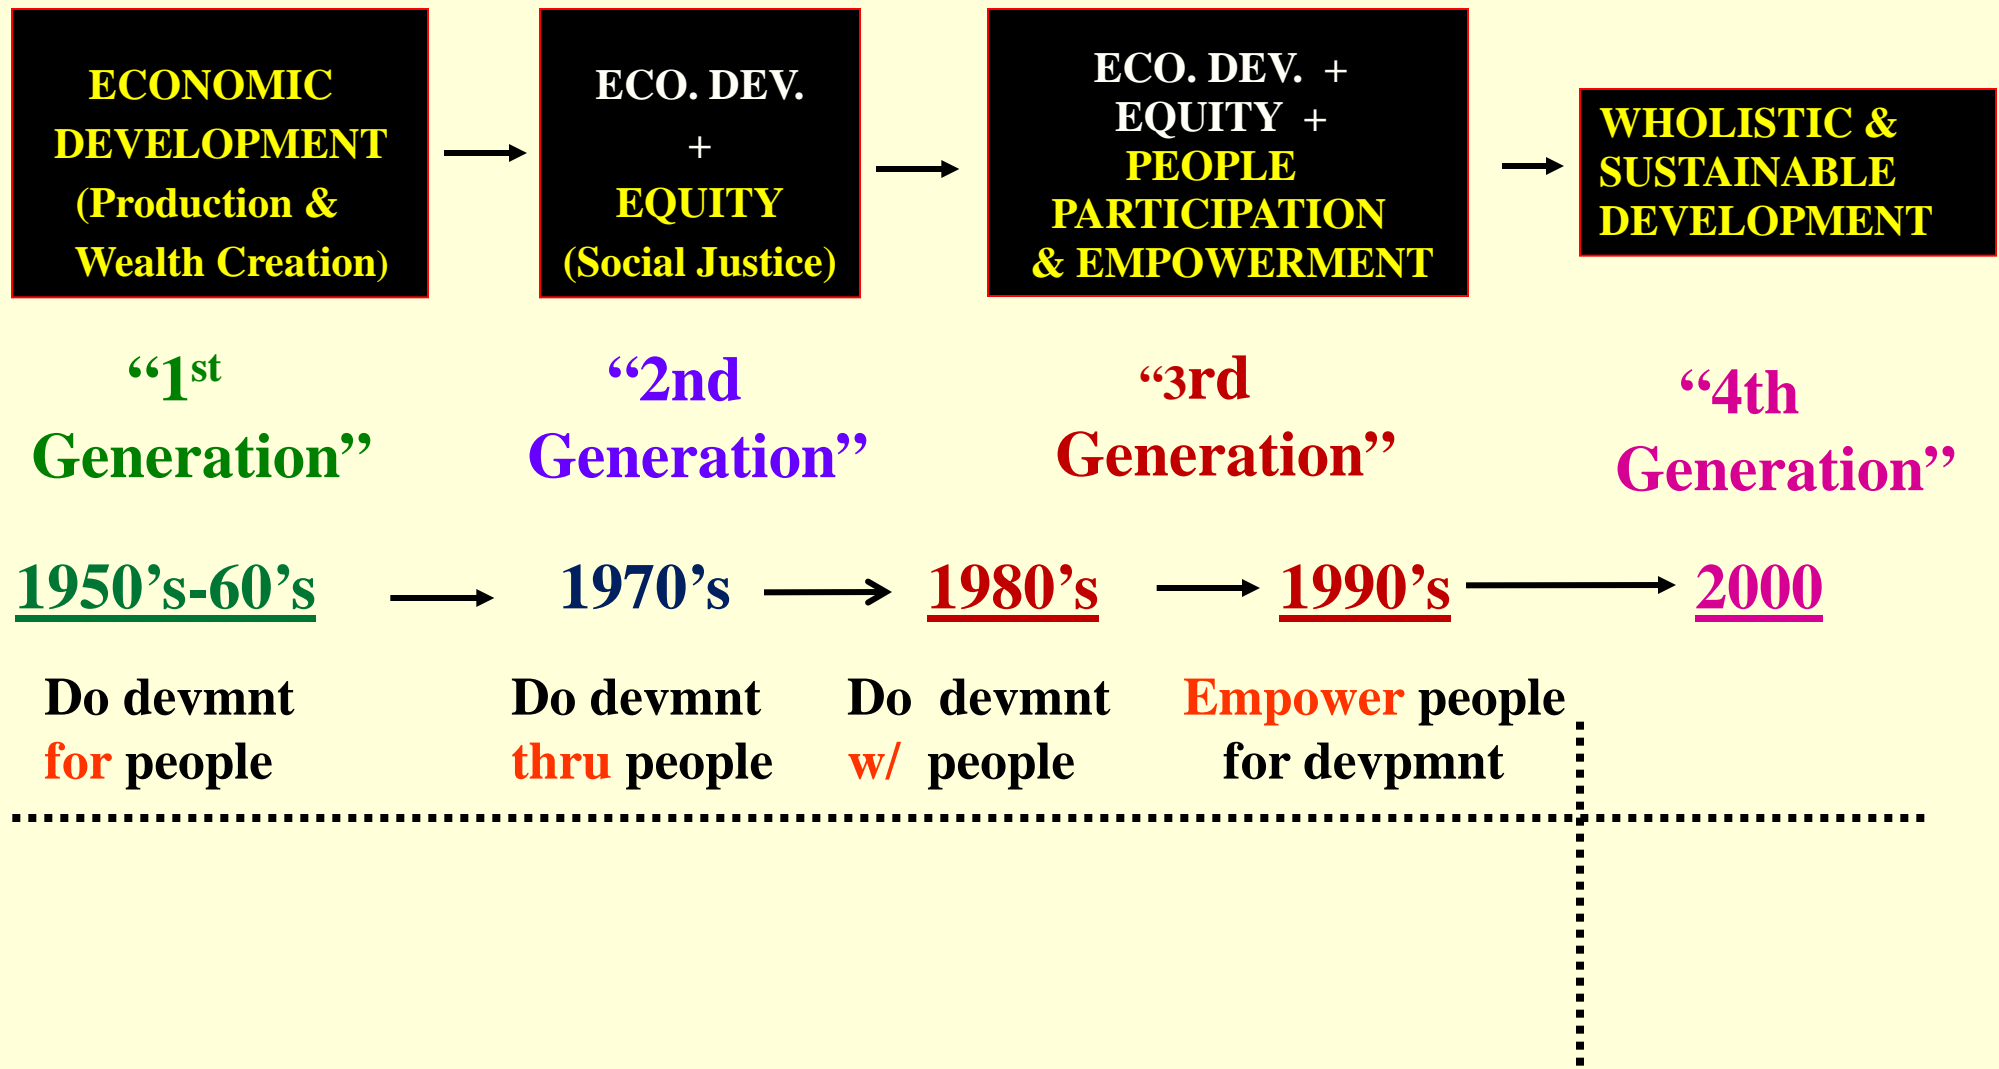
ECONOMIC DEVELOPMENT (Production & Wealth Creation)

ECO. DEV. + EQUITY (Social Justice)

ECO. DEV. + EQUITY + PEOPLE PARTICIPATION & EMPOWERMENT

WHOLISTIC & SUSTAINABLE DEVELOPMENT

“1$^{st}$ Generation”

“2nd Generation”

“3rd Generation”

“4th Generation”

1950’s-60’s

1970’s

1980’s

1990’s

2000

Do devmnt for people

Do devmnt thru people

Do devmnt w/ people

Empower people for devpmnt